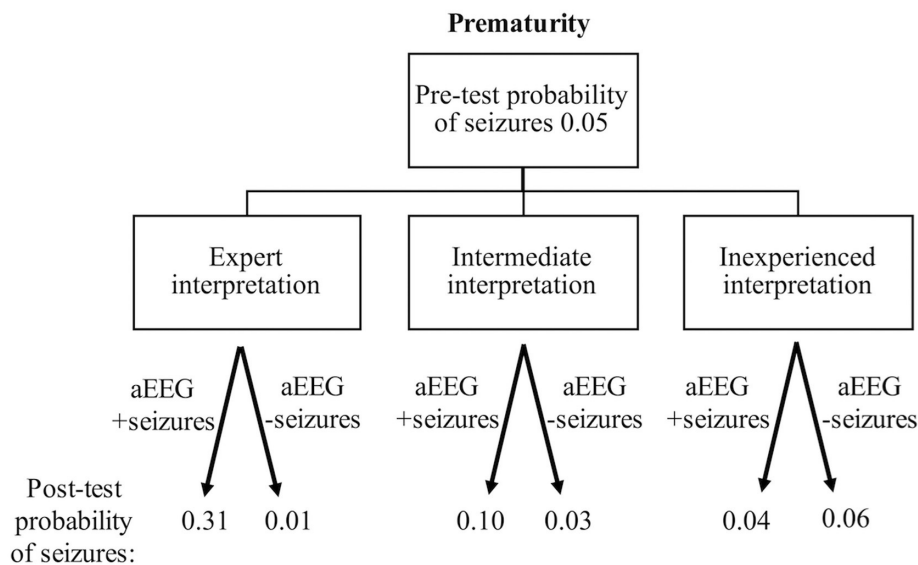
Prematurity

Pre-test probability of seizures 0.05

Expert interpretation

Intermediate interpretation

Inexperienced interpretation

aEEG +seizures

aEEG -seizures

aEEG +seizures

aEEG -seizures

aEEG +seizures

aEEG -seizures

Post-test probability of seizures:

0.31

0.01

0.10

0.03

0.04

0.06